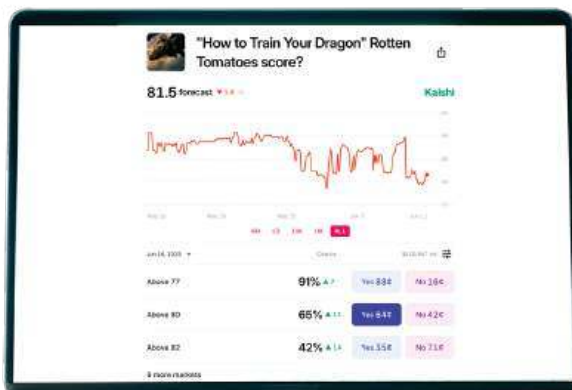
"How to Train Your Dragon" Rotten Tomatoes score?

81.5 forecast ▼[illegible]

Kalshi

ALL

Jun 14, 2025 ▾

Chance

Above 77

91% ▲7

Yes 88¢

No 16¢

Above 80

65% ▲11

Yes 64¢

No 42¢

Above 82

42% ▲14

Yes 55¢

No 71¢

8 more markets